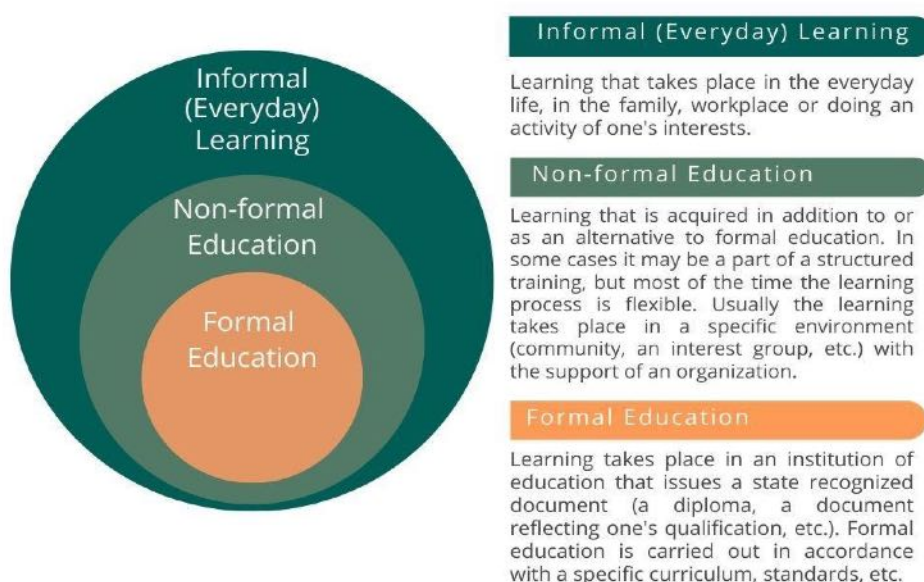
Informal (Everyday) Learning

Non-formal Education

Formal Education

Informal (Everyday) Learning

Learning that takes place in the everyday life, in the family, workplace or doing an activity of one's interests.

Non-formal Education

Learning that is acquired in addition to or as an alternative to formal education. In some cases it may be a part of a structured training, but most of the time the learning process is flexible. Usually the learning takes place in a specific environment (community, an interest group, etc.) with the support of an organization.

Formal Education

Learning takes place in an institution of education that issues a state recognized document (a diploma, a document reflecting one's qualification, etc.). Formal education is carried out in accordance with a specific curriculum, standards, etc.